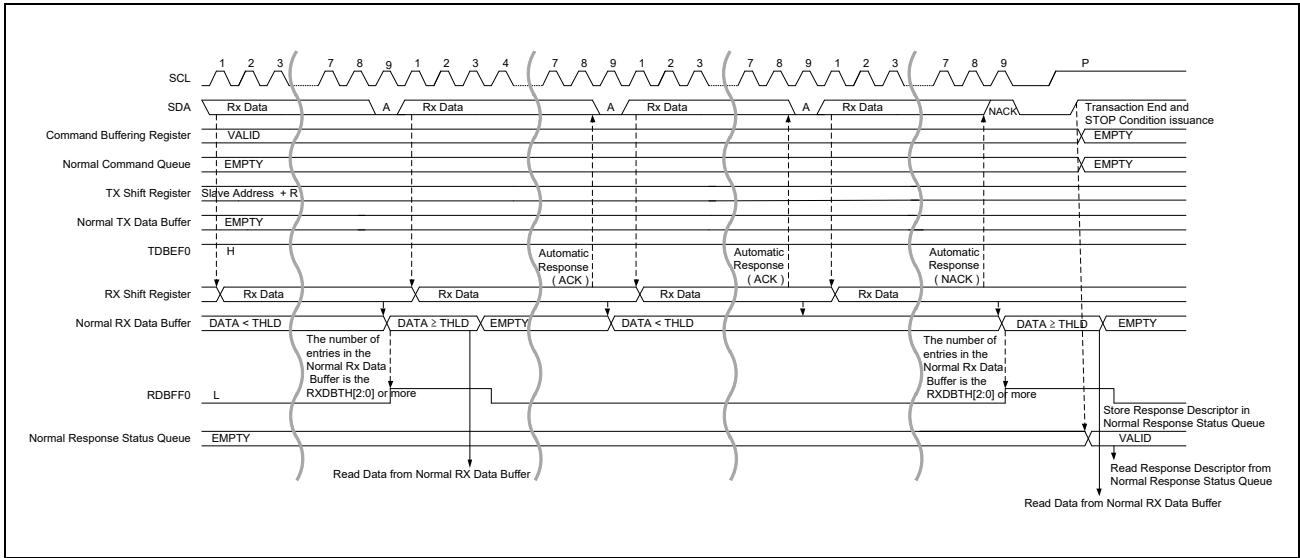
SCL
1 2 3 7 8 9 1 2 3 4 7 8 9 1 2 3 7 8 9 1 2 3 7 8 9 P

SDA
Rx Data A Rx Data A Rx Data A Rx Data NACK Transaction End and STOP Condition issuance

Command Buffering Register
VALID EMPTY

Normal Command Queue
EMPTY EMPTY

TX Shift Register
Slave Address + R

Normal TX Data Buffer
EMPTY

TDBEF0
H

Automatic Response ( ACK )
Automatic Response ( ACK )
Automatic Response ( NACK )

RX Shift Register
Rx Data Rx Data Rx Data Rx Data

Normal RX Data Buffer
DATA < THLD DATA $\geq$ THLD EMPTY DATA < THLD DATA $\geq$ THLD EMPTY

The number of entries in the Normal Rx Data Buffer is the RXDBTH[2:0] or more

The number of entries in the Normal Rx Data Buffer is the RXDBTH[2:0] or more

RDBFF0
L

Store Response Descriptor in Normal Response Status Queue

Normal Response Status Queue
EMPTY VALID

Read Data from Normal RX Data Buffer

Read Response Descriptor from Normal Response Status Queue

Read Data from Normal RX Data Buffer